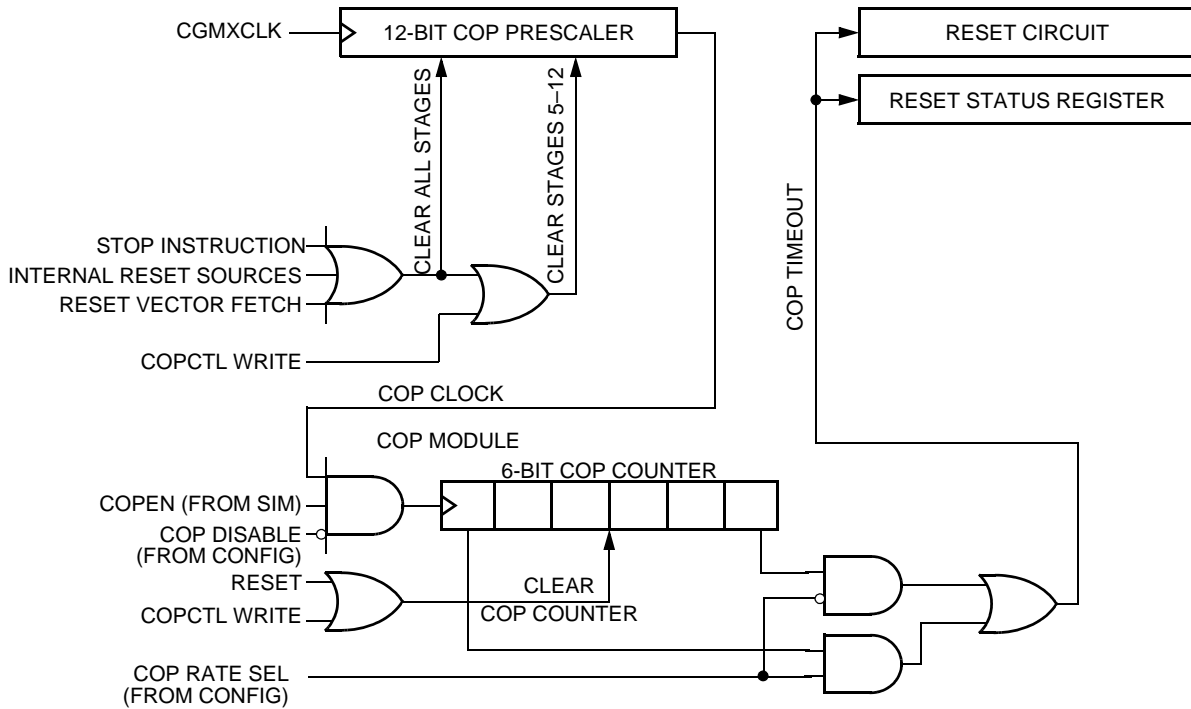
CGMXCLK

12-BIT COP PRESCALER

CLEAR ALL STAGES

CLEAR STAGES 5–12

RESET CIRCUIT

RESET STATUS REGISTER

STOP INSTRUCTION

INTERNAL RESET SOURCES

RESET VECTOR FETCH

COPCTL WRITE

COP TIMEOUT

COP CLOCK

COP MODULE

6-BIT COP COUNTER

COPEN (FROM SIM)

COP DISABLE (FROM CONFIG)

RESET

COPCTL WRITE

CLEAR COP COUNTER

COP RATE SEL (FROM CONFIG)